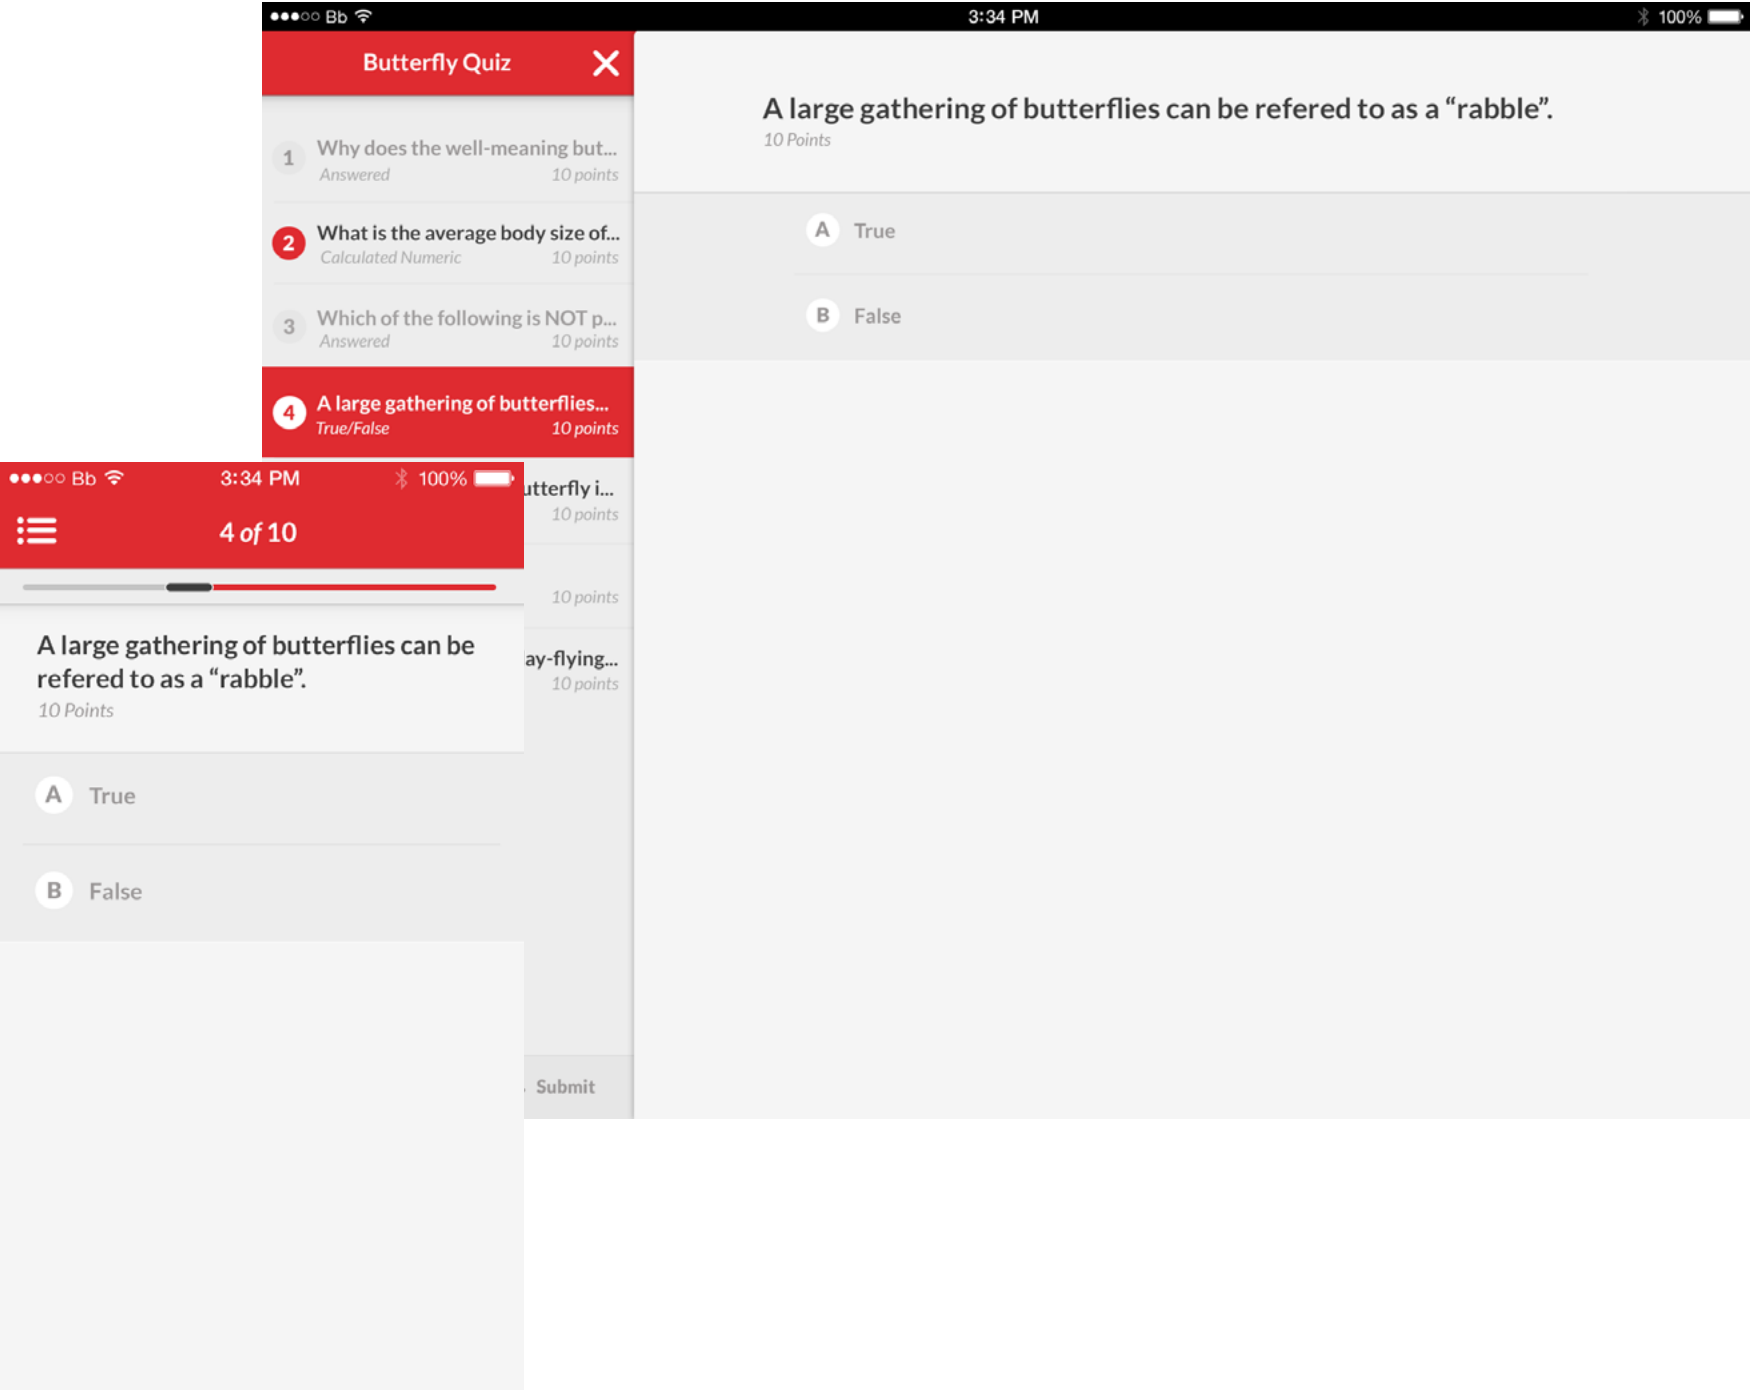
●●●○○ Bb 3:34 PM 100%

Butterfly Quiz

1 Why does the well-meaning but...
Answered 10 points

2 What is the average body size of...
Calculated Numeric 10 points

3 Which of the following is NOT p...
Answered 10 points

4 A large gathering of butterflies...
True/False 10 points

utterfly i...
10 points

10 points

ay-flying...
10 points

Submit

A large gathering of butterflies can be refered to as a “rabble”.
10 Points

A True

B False

●●●○○ Bb 3:34 PM 100%

4 of 10

A large gathering of butterflies can be refered to as a “rabble”.
10 Points

A True

B False